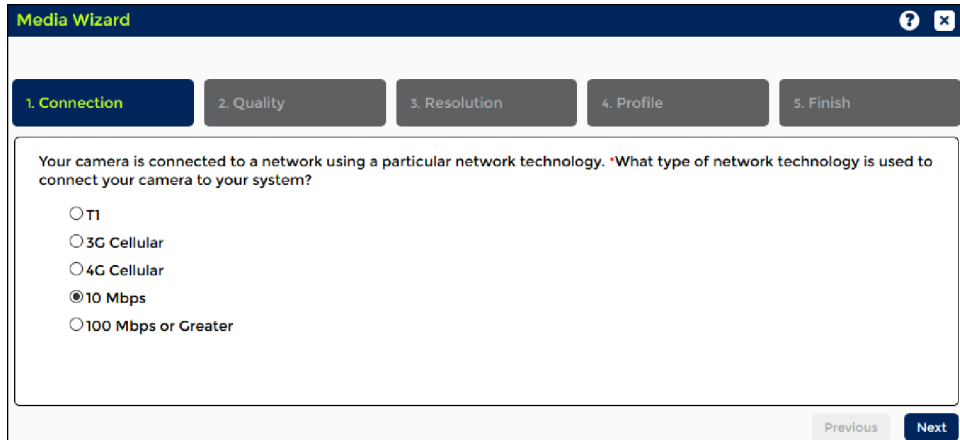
Media Wizard

?

1. Connection

2. Quality

3. Resolution

4. Profile

5. Finish

Your camera is connected to a network using a particular network technology. *What type of network technology is used to connect your camera to your system?

T1

3G Cellular

4G Cellular

10 Mbps

100 Mbps or Greater

Previous

Next